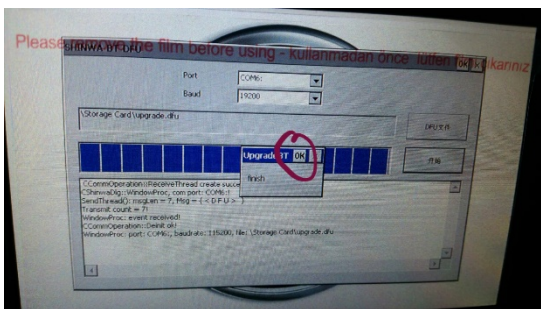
Please remove the film before using - kullanmadan önce lütfen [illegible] kanız

SHINWA BT DFU

Port COM6:

Baud 19200

\Storage Card\upgrade.dfu

DFU文件

Upgrade BT OK

开始

finish

CCommOperation::ReceiveThread create succe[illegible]
CShinwaDlg::WindowProc, com port: COM6:!
SendThread(): msgLen = 7, Msg = { < D F U > }
Transmit count = 7!
WindowProc: event received!
CCommOperation::Deinit ok!
WindowProc: port: COM6:, baudrate: 115200, file: \Storage Card\upgrade.dfu